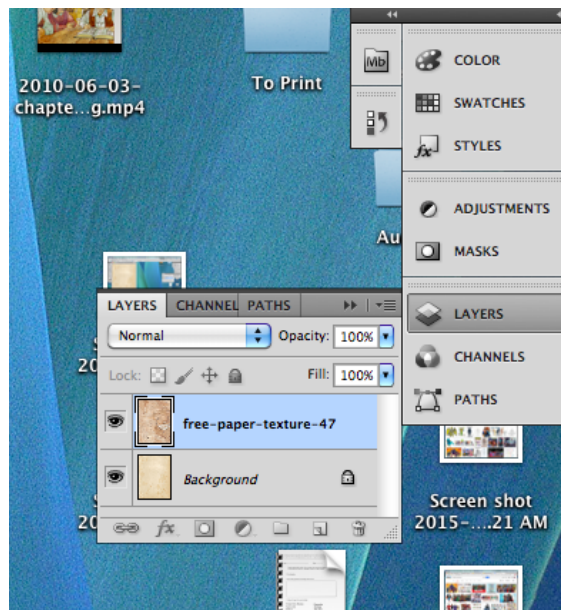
2010-06-03-chapte…g.mp4

To Print

Au

Mb

COLOR

SWATCHES

STYLES

ADJUSTMENTS

MASKS

LAYERS

CHANNELS

PATHS

LAYERS CHANNEL PATHS

Normal

Opacity: 100%

Lock:

Fill: 100%

free-paper-texture-47

Background

Screen shot 2015-….21 AM

S 20

S 20